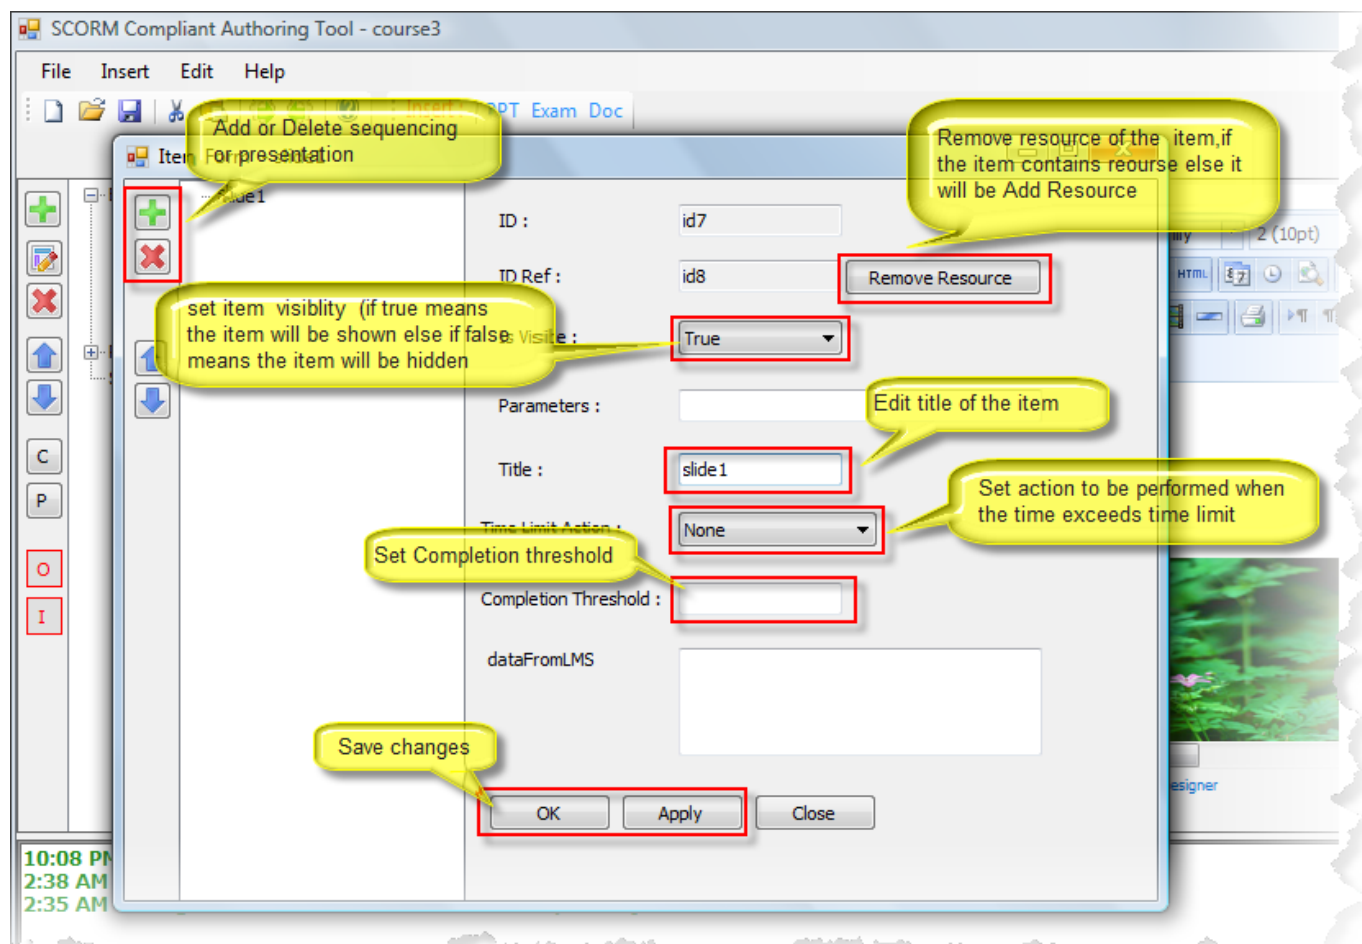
SCORM Compliant Authoring Tool - course3

File Insert Edit Help

PPT Exam Doc

Item

Add or Delete sequencing for presentation

slide1

Remove resource of the item,if the item contains reourse else it will be Add Resource

ID : id7

ID Ref : id8

Remove Resource

2 (10pt)

HTML

set item visiblity (if true means the item will be shown else if false means the item will be hidden

Is Visible : True

Parameters :

Edit title of the item

C

P

Title : slide1

Set action to be performed when the time exceeds time limit

Time Limit Action : None

Set Completion threshold

O

I

Completion Threshold :

dataFromLMS

Save changes

esigner

OK Apply Close

10:08 PM
2:38 AM
2:35 AM